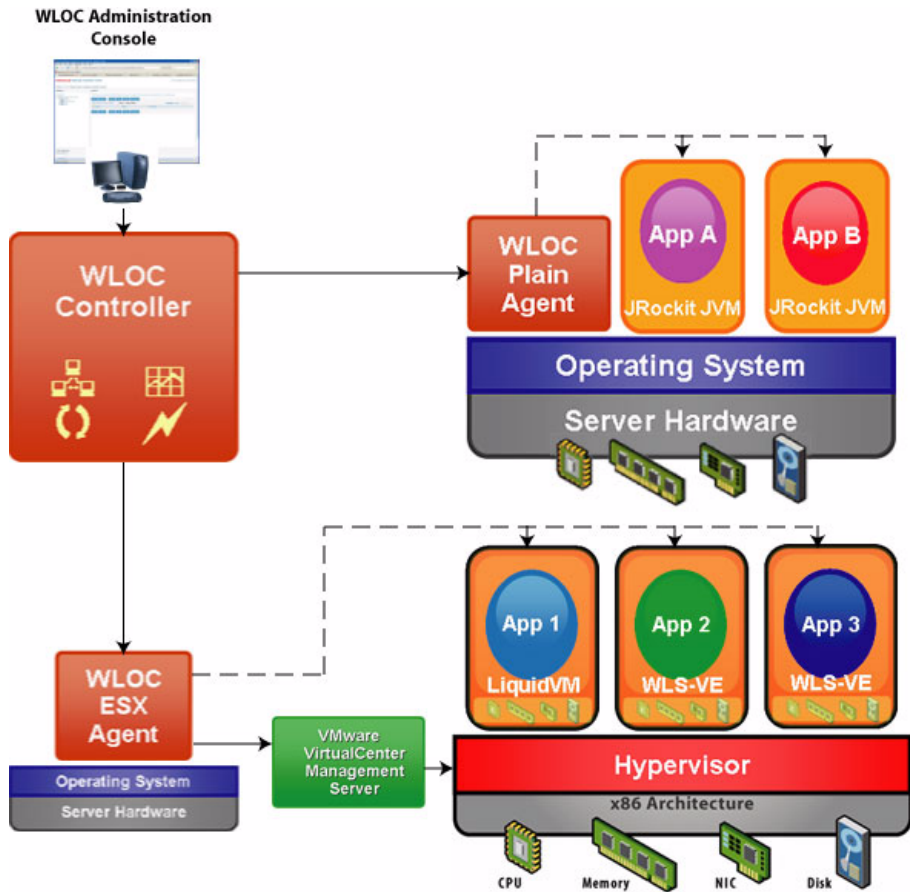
WLOC Administration Console

WLOC Controller

WLOC Plain Agent

App A
JRockit JVM

App B
JRockit JVM

Operating System

Server Hardware

App 1
LiquidVM

App 2
WLS-VE

App 3
WLS-VE

WLOC ESX Agent

Operating System

Server Hardware

VMware VirtualCenter Management Server

Hypervisor

x86 Architecture

CPU

Memory

NIC

Disk